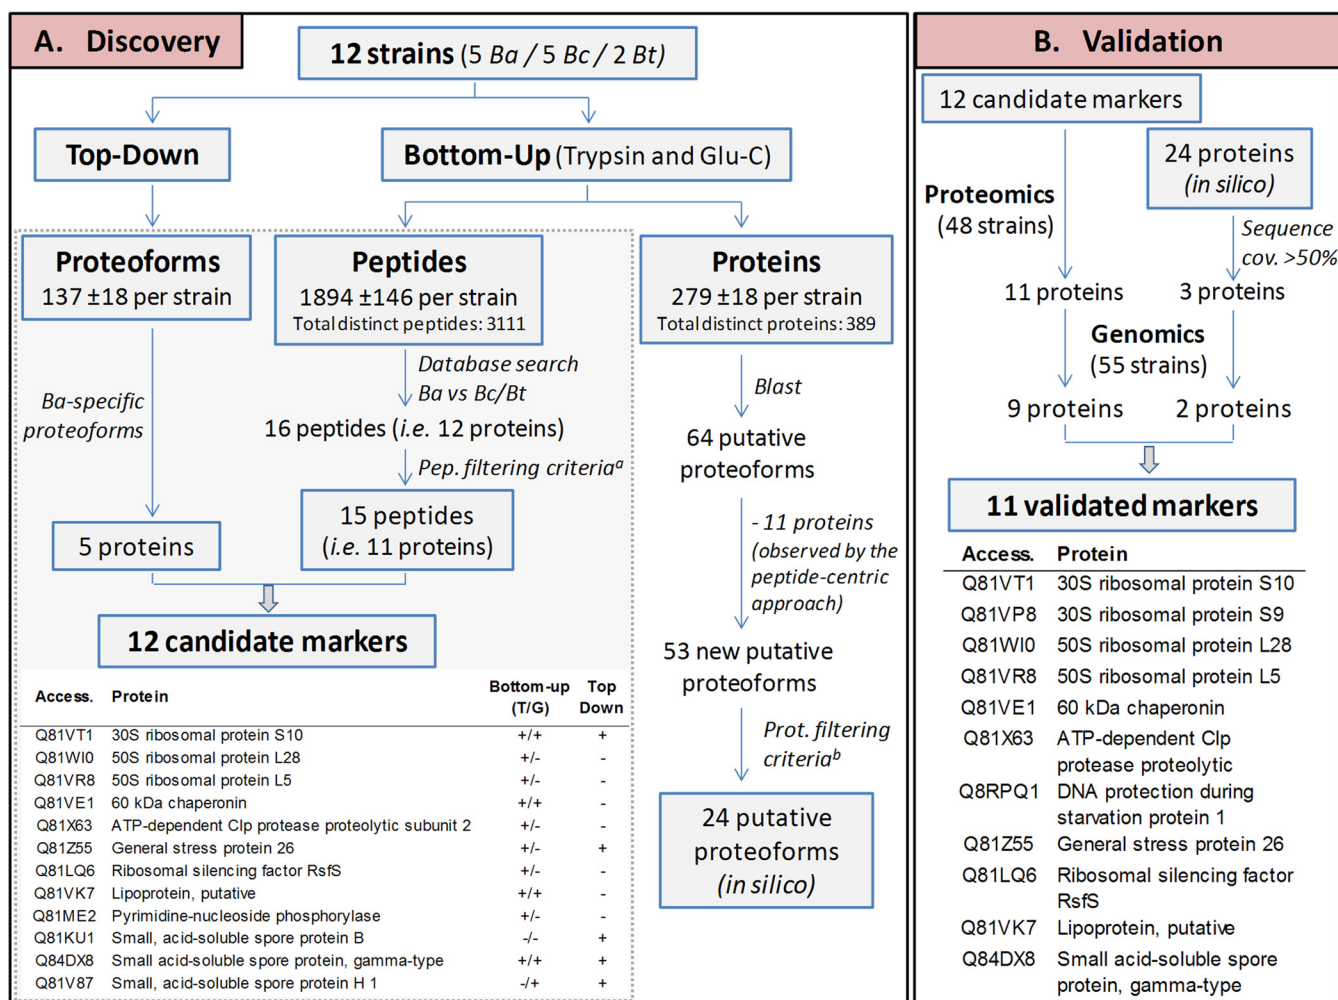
A. Discovery

12 strains (5 *Ba* / 5 *Bc* / 2 *Bt*)

Top-Down

Bottom-Up (Trypsin and Glu-C)

Proteoforms
137 ±18 per strain

Peptides
1894 ±146 per strain
Total distinct peptides: 3111

Proteins
279 ±18 per strain
Total distinct proteins: 389

*Ba-specific proteoforms*

*Database search Ba vs Bc/Bt*

16 peptides (*i.e.* 12 proteins)

*Pep. filtering criteria$^a$*

5 proteins

15 peptides (*i.e.* 11 proteins)

12 candidate markers

*Blast*

64 putative proteoforms

*- 11 proteins (observed by the peptide-centric approach)*

53 new putative proteoforms

*Prot. filtering criteria$^b$*

24 putative proteoforms (*in silico*)

| Access. | Protein | Bottom-up (T/G) | Top Down |
|---|---|---|---|
| Q81VT1 | 30S ribosomal protein S10 | +/+ | + |
| Q81WI0 | 50S ribosomal protein L28 | +/- | - |
| Q81VR8 | 50S ribosomal protein L5 | +/- | - |
| Q81VE1 | 60 kDa chaperonin | +/+ | - |
| Q81X63 | ATP-dependent Clp protease proteolytic subunit 2 | +/- | - |
| Q81Z55 | General stress protein 26 | +/- | + |
| Q81LQ6 | Ribosomal silencing factor RsfS | +/- | - |
| Q81VK7 | Lipoprotein, putative | +/+ | - |
| Q81ME2 | Pyrimidine-nucleoside phosphorylase | +/- | - |
| Q81KU1 | Small, acid-soluble spore protein B | -/- | + |
| Q84DX8 | Small acid-soluble spore protein, gamma-type | +/+ | + |
| Q81V87 | Small, acid-soluble spore protein H 1 | -/+ | + |

B. Validation

12 candidate markers

24 proteins (*in silico*)

Proteomics (48 strains)

*Sequence cov. >50%*

11 proteins

3 proteins

Genomics (55 strains)

9 proteins

2 proteins

11 validated markers

| Access. | Protein |
|---|---|
| Q81VT1 | 30S ribosomal protein S10 |
| Q81VP8 | 30S ribosomal protein S9 |
| Q81WI0 | 50S ribosomal protein L28 |
| Q81VR8 | 50S ribosomal protein L5 |
| Q81VE1 | 60 kDa chaperonin |
| Q81X63 | ATP-dependent Clp protease proteolytic |
| Q8RPQ1 | DNA protection during starvation protein 1 |
| Q81Z55 | General stress protein 26 |
| Q81LQ6 | Ribosomal silencing factor RsfS |
| Q81VK7 | Lipoprotein, putative |
| Q84DX8 | Small acid-soluble spore protein, gamma-type |